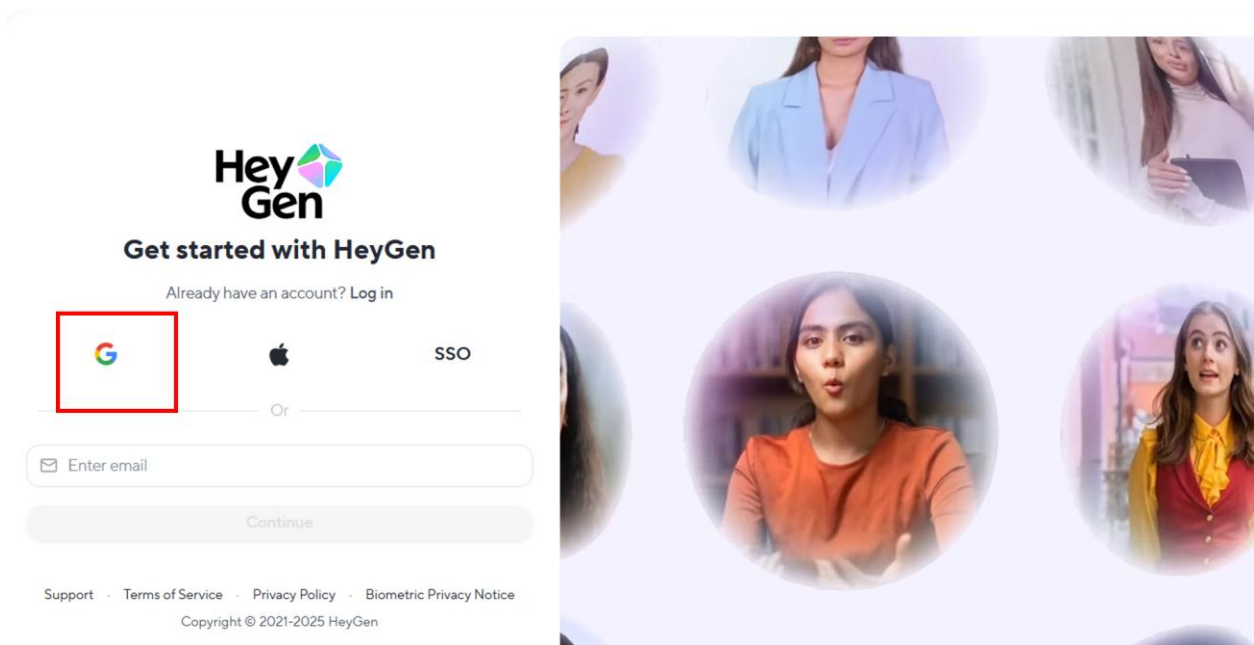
Hey Gen

Get started with HeyGen

Already have an account? Log in

G

SSO

Or

Enter email

Continue

Support · Terms of Service · Privacy Policy · Biometric Privacy Notice

Copyright © 2021-2025 HeyGen